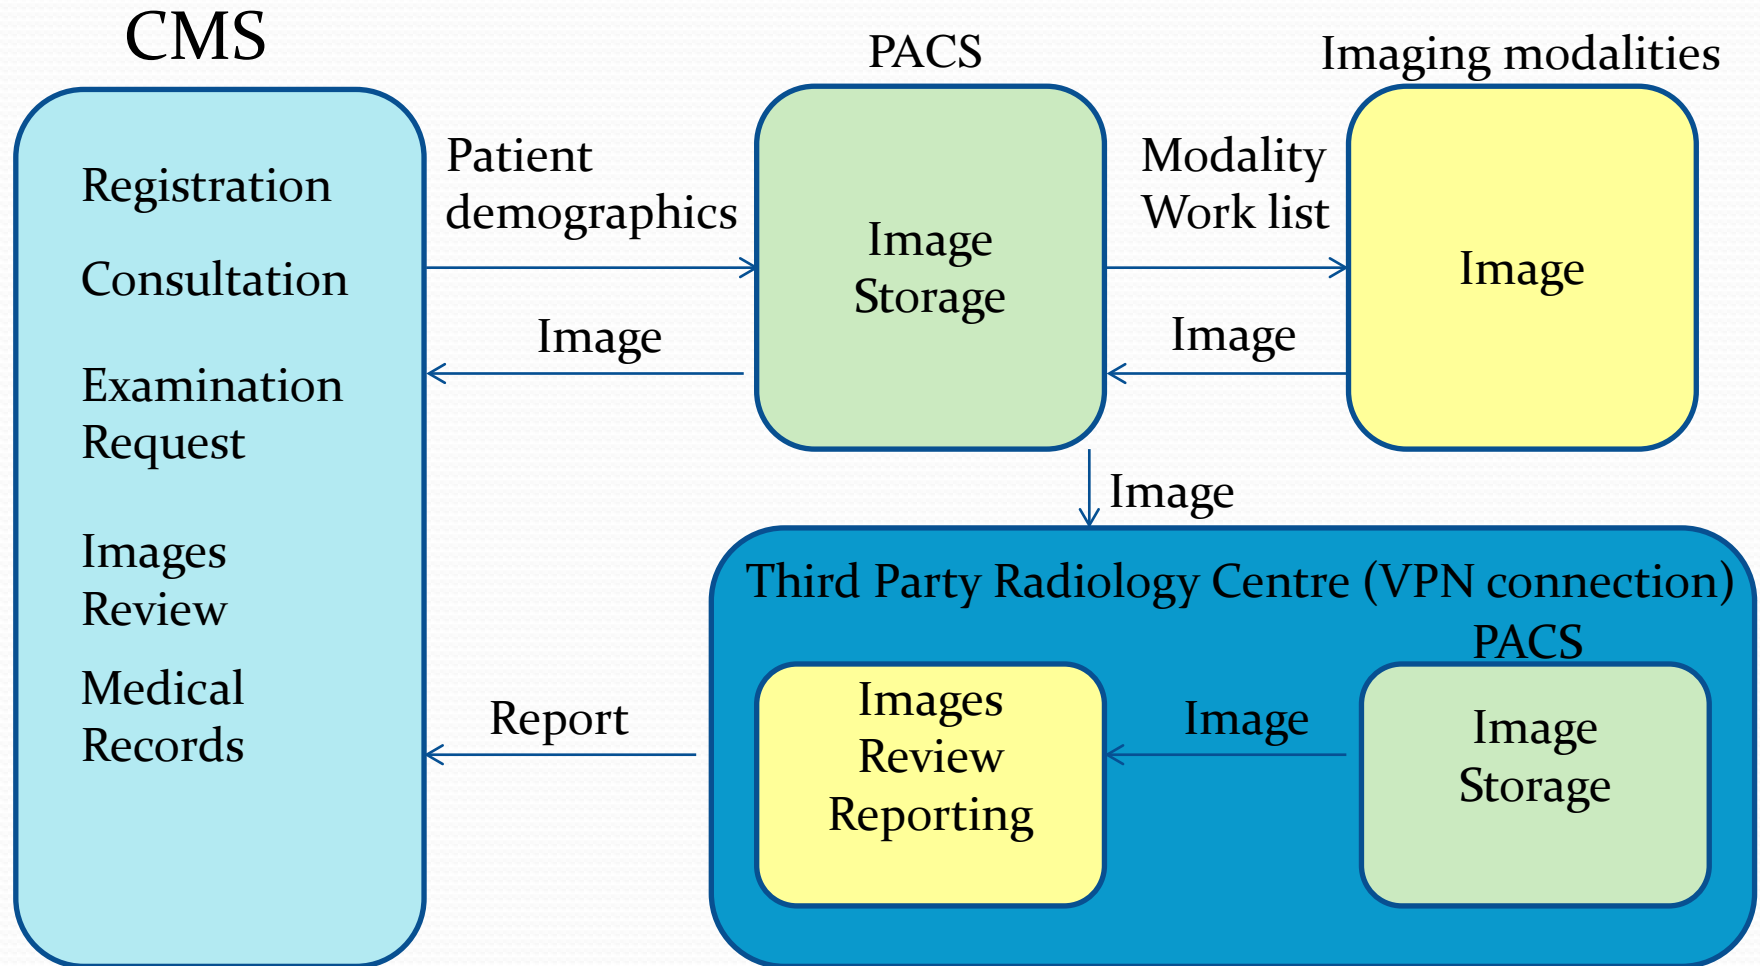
CMS

Registration

Consultation

Examination Request

Images Review

Medical Records

Patient demographics

Image

PACS

Image Storage

Modality Work list

Image

Imaging modalities

Image

Image

Third Party Radiology Centre (VPN connection)

PACS

Images Review Reporting

Image

Image Storage

Report